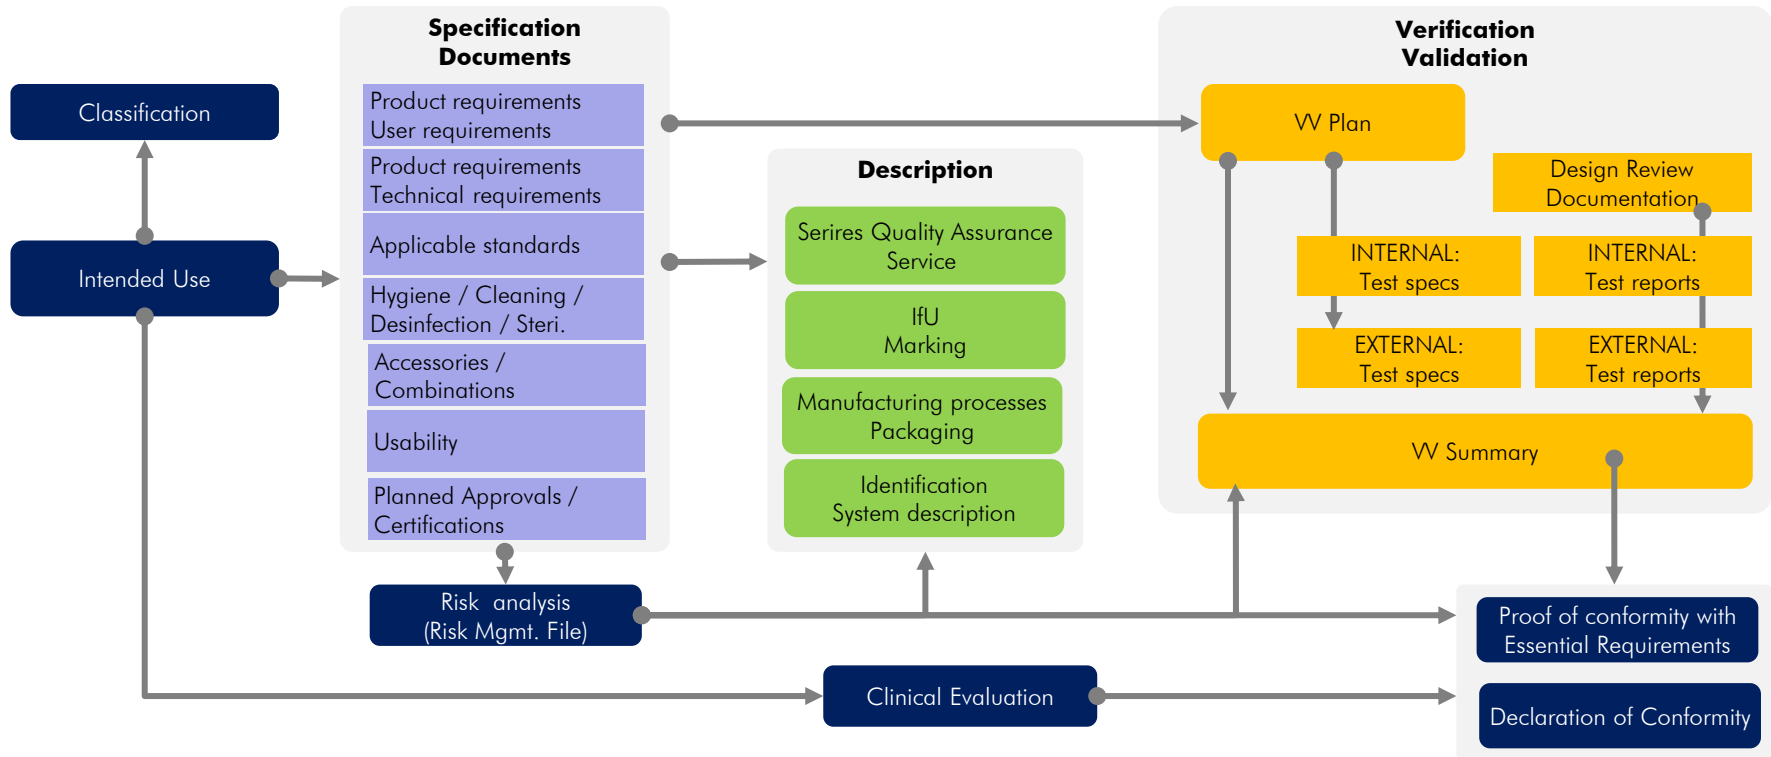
Classification

Intended Use

Specification Documents

Product requirements
User requirements

Product requirements
Technical requirements

Applicable standards

Hygiene / Cleaning / Desinfection / Steri.

Accessories / Combinations

Usability

Planned Approvals / Certifications

Description

Serires Quality Assurance Service

IfU
Marking

Manufacturing processes
Packaging

Identification
System description

Verification Validation

VV Plan

Design Review Documentation

INTERNAL:
Test specs

INTERNAL:
Test reports

EXTERNAL:
Test specs

EXTERNAL:
Test reports

VV Summary

Risk analysis
(Risk Mgmt. File)

Proof of conformity with Essential Requirements

Clinical Evaluation

Declaration of Conformity